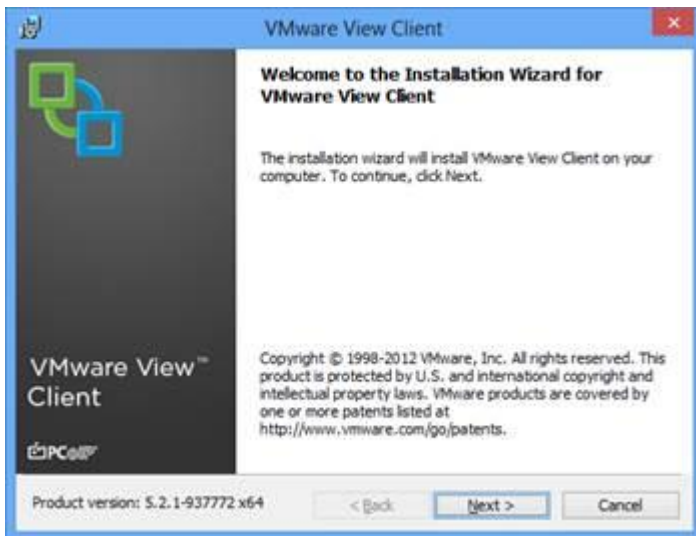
VMware View Client

Welcome to the Installation Wizard for VMware View Client

The installation wizard will install VMware View Client on your computer. To continue, click Next.

VMware View™ Client

PCoIP

Copyright © 1998-2012 VMware, Inc. All rights reserved. This product is protected by U.S. and international copyright and intellectual property laws. VMware products are covered by one or more patents listed at http://www.vmware.com/go/patents.

Product version: 5.2.1-937772 x64

< Back

Next >

Cancel